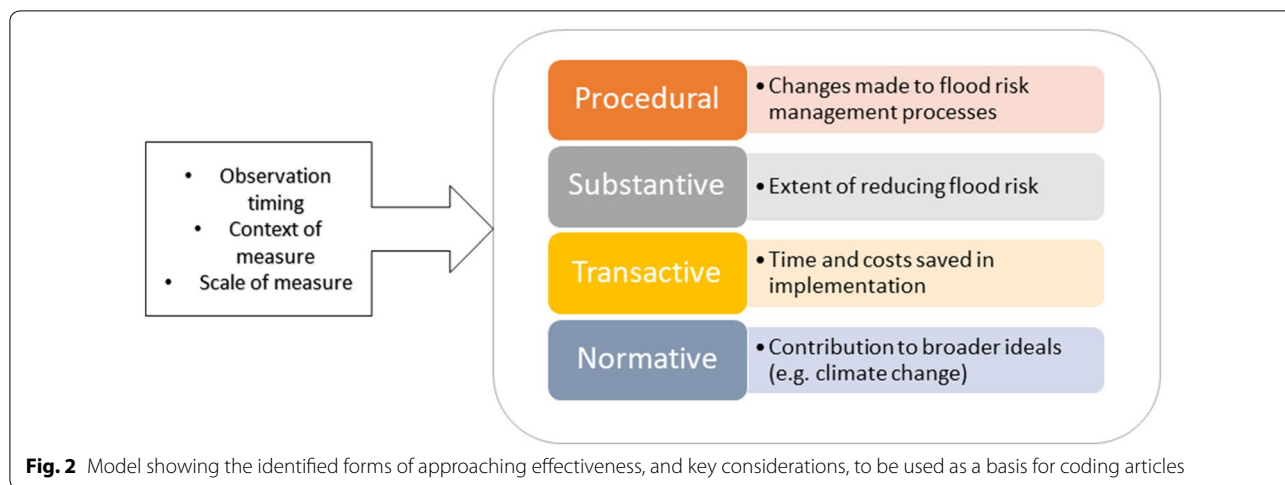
- Observation timing
- Context of measure
- Scale of measure

Procedural
- Changes made to flood risk management processes

Substantive
- Extent of reducing flood risk

Transactive
- Time and costs saved in implementation

Normative
- Contribution to broader ideals (e.g. climate change)

**Fig. 2** Model showing the identified forms of approaching effectiveness, and key considerations, to be used as a basis for coding articles